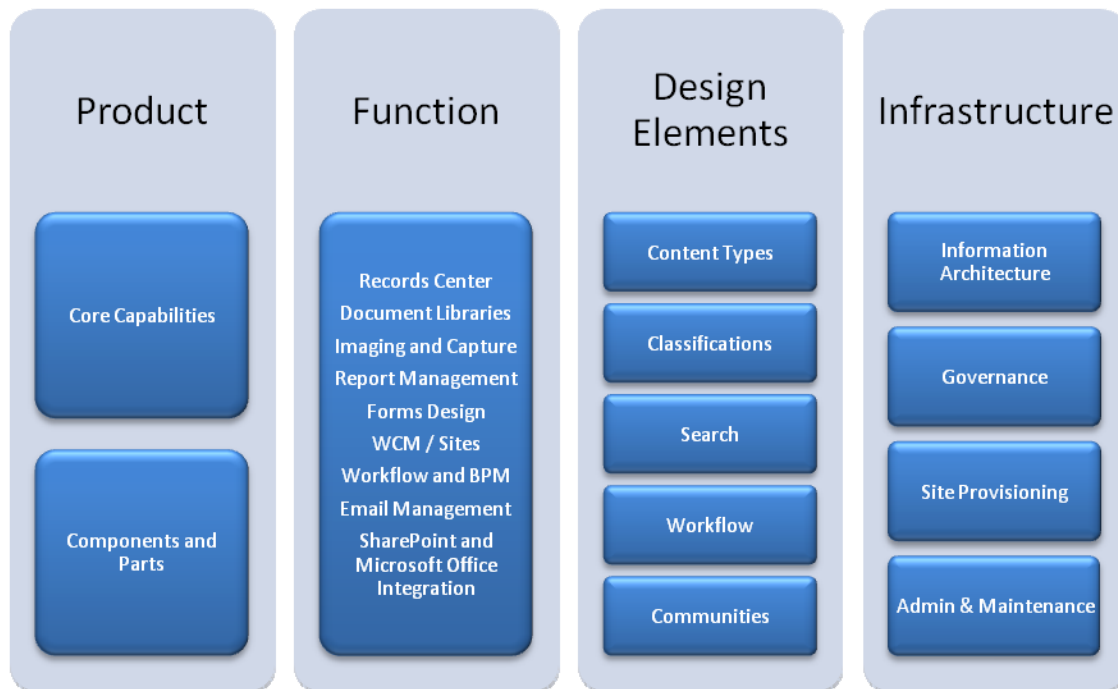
Product

Core Capabilities

Components and Parts

Function

Records Center
Document Libraries
Imaging and Capture
Report Management
Forms Design
WCM / Sites
Workflow and BPM
Email Management
SharePoint and Microsoft Office Integration

Design Elements

Content Types

Classifications

Search

Workflow

Communities

Infrastructure

Information Architecture

Governance

Site Provisioning

Admin & Maintenance